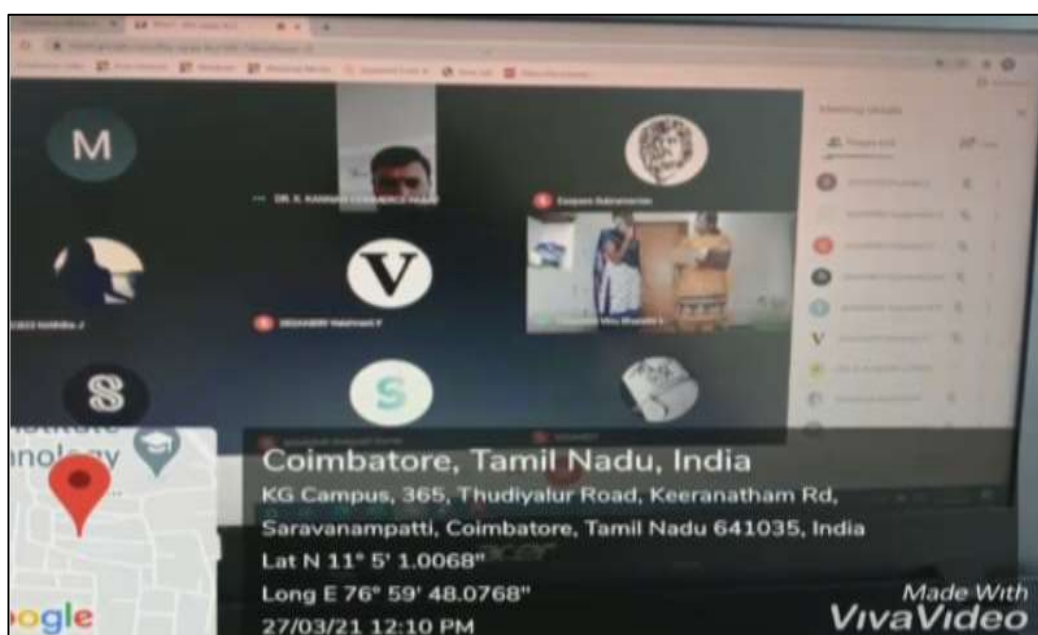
M

V

S

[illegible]

Coimbatore, Tamil Nadu, India
KG Campus, 365, Thudiyalur Road, Keeranatham Rd, Saravanampatti, Coimbatore, Tamil Nadu 641035, India
Lat N 11° 5' 1.0068"
Long E 76° 59' 48.0768"
27/03/21 12:10 PM

nology

ogle

Made With
VivaVideo